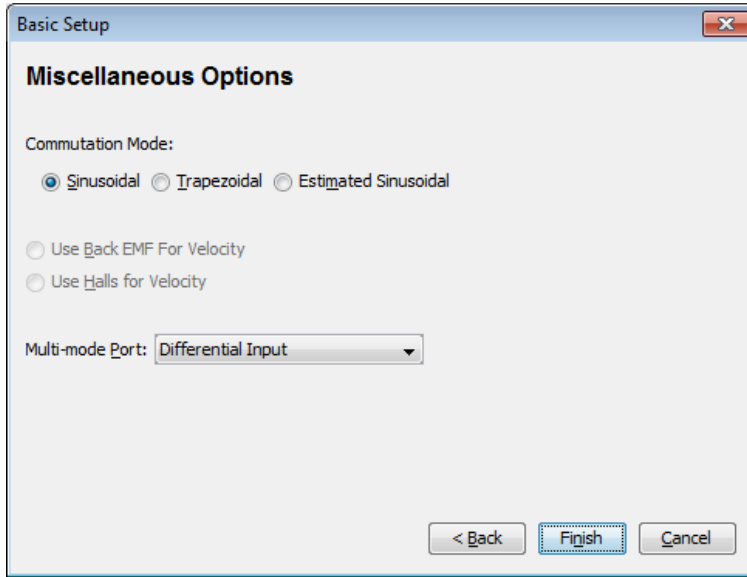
Basic Setup

Miscellaneous Options

Commutation Mode:

Sinusoidal Trapezoidal Estimated Sinusoidal

Use Back EMF For Velocity

Use Halls for Velocity

Multi-mode Port: Differential Input

< Back Finish Cancel